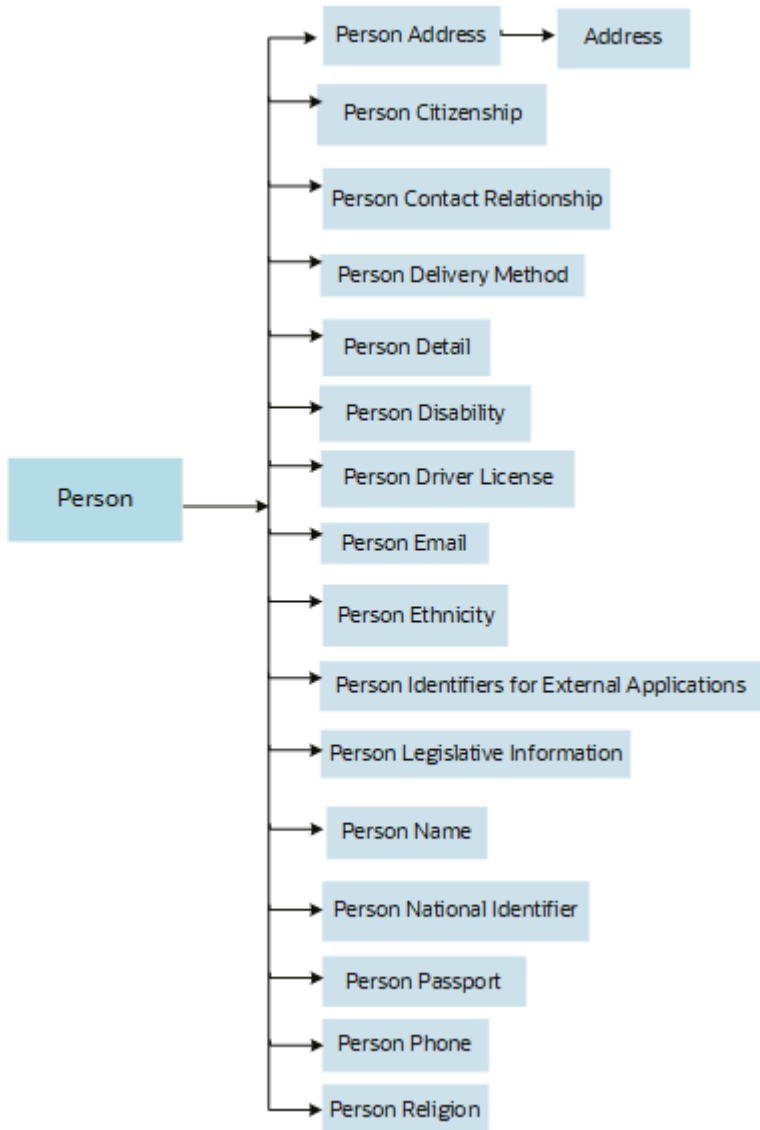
Person

Person Address

Address

Person Citizenship

Person Contact Relationship

Person Delivery Method

Person Detail

Person Disability

Person Driver License

Person Email

Person Ethnicity

Person Identifiers for External Applications

Person Legislative Information

Person Name

Person National Identifier

Person Passport

Person Phone

Person Religion